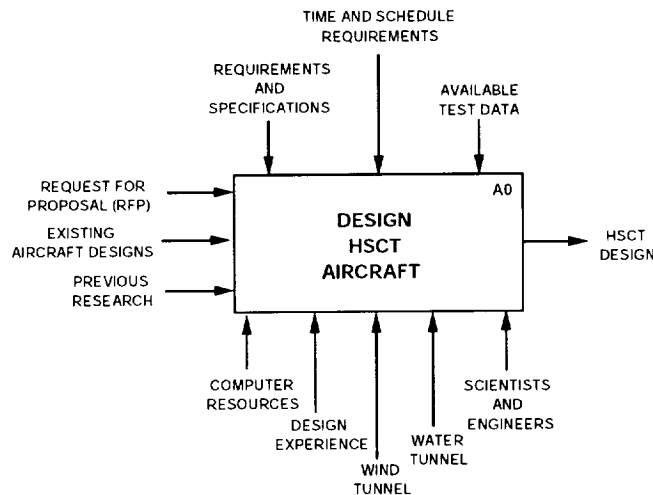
TIME AND SCHEDULE REQUIREMENTS

REQUIREMENTS AND SPECIFICATIONS

AVAILABLE TEST DATA

REQUEST FOR PROPOSAL (RFP)

EXISTING AIRCRAFT DESIGNS

PREVIOUS RESEARCH

A0

DESIGN HSCT AIRCRAFT

HSCT DESIGN

COMPUTER RESOURCES

DESIGN EXPERIENCE

WIND TUNNEL

WATER TUNNEL

SCIENTISTS AND ENGINEERS